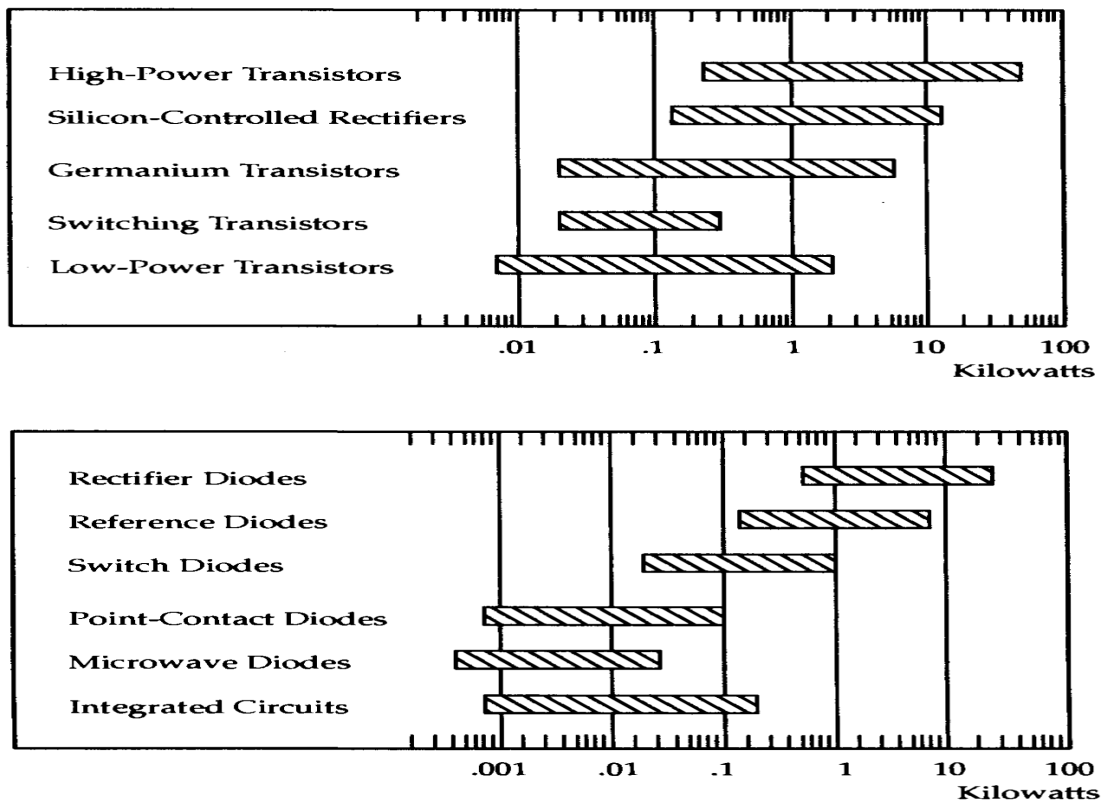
High-Power Transistors
Silicon-Controlled Rectifiers
Germanium Transistors
Switching Transistors
Low-Power Transistors

.01 .1 1 10 100
Kilowatts

Rectifier Diodes
Reference Diodes
Switch Diodes
Point-Contact Diodes
Microwave Diodes
Integrated Circuits

.001 .01 .1 1 10 100
Kilowatts